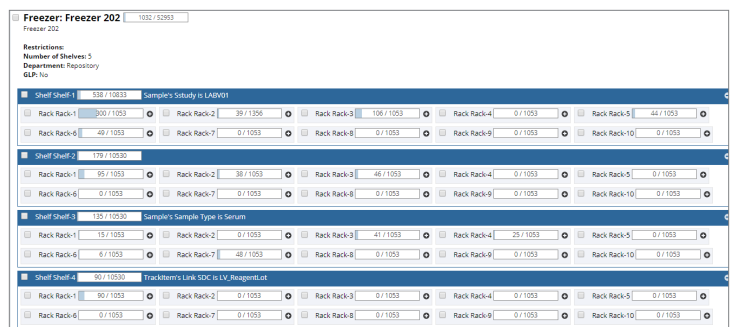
Freezer: Freezer 202 1032 / 52953
Freezer 202

Restrictions:
Number of Shelves: 5
Department: Repository
GLP: No

Shelf Shelf-1 538 / 10833 Sample's Study is LABV01

| Rack Rack-1 200 / 1053 | Rack Rack-2 39 / 1356 | Rack Rack-3 106 / 1053 | Rack Rack-4 0 / 1053 | Rack Rack-5 44 / 1053 |
|---|---|---|---|---|
| Rack Rack-6 49 / 1053 | Rack Rack-7 0 / 1053 | Rack Rack-8 0 / 1053 | Rack Rack-9 0 / 1053 | Rack Rack-10 0 / 1053 |

Shelf Shelf-2 179 / 10530

| Rack Rack-1 95 / 1053 | Rack Rack-2 38 / 1053 | Rack Rack-3 46 / 1053 | Rack Rack-4 0 / 1053 | Rack Rack-5 0 / 1053 |
|---|---|---|---|---|
| Rack Rack-6 0 / 1053 | Rack Rack-7 0 / 1053 | Rack Rack-8 0 / 1053 | Rack Rack-9 0 / 1053 | Rack Rack-10 0 / 1053 |

Shelf Shelf-3 135 / 10530 Sample's Sample Type is Serum

| Rack Rack-1 15 / 1053 | Rack Rack-2 0 / 1053 | Rack Rack-3 41 / 1053 | Rack Rack-4 25 / 1053 | Rack Rack-5 0 / 1053 |
|---|---|---|---|---|
| Rack Rack-6 6 / 1053 | Rack Rack-7 48 / 1053 | Rack Rack-8 0 / 1053 | Rack Rack-9 0 / 1053 | Rack Rack-10 0 / 1053 |

Shelf Shelf-4 90 / 10530 TrackItem's Link SDC is LV_ReagentLot

| Rack Rack-1 90 / 1053 | Rack Rack-2 0 / 1053 | Rack Rack-3 0 / 1053 | Rack Rack-4 0 / 1053 | Rack Rack-5 0 / 1053 |
|---|---|---|---|---|
| Rack Rack-6 0 / 1053 | Rack Rack-7 0 / 1053 | Rack Rack-8 0 / 1053 | Rack Rack-9 0 / 1053 | Rack Rack-10 0 / 1053 |